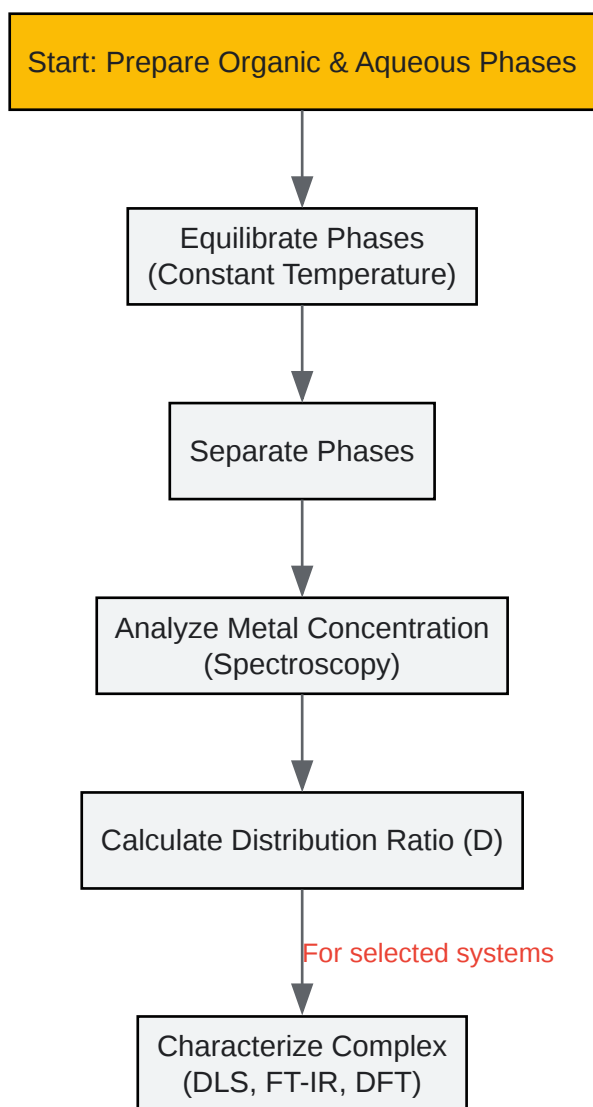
Start: Prepare Organic & Aqueous Phases

Equilibrate Phases
(Constant Temperature)

Separate Phases

Analyze Metal Concentration
(Spectroscopy)

Calculate Distribution Ratio (D)

For selected systems

Characterize Complex
(DLS, FT-IR, DFT)